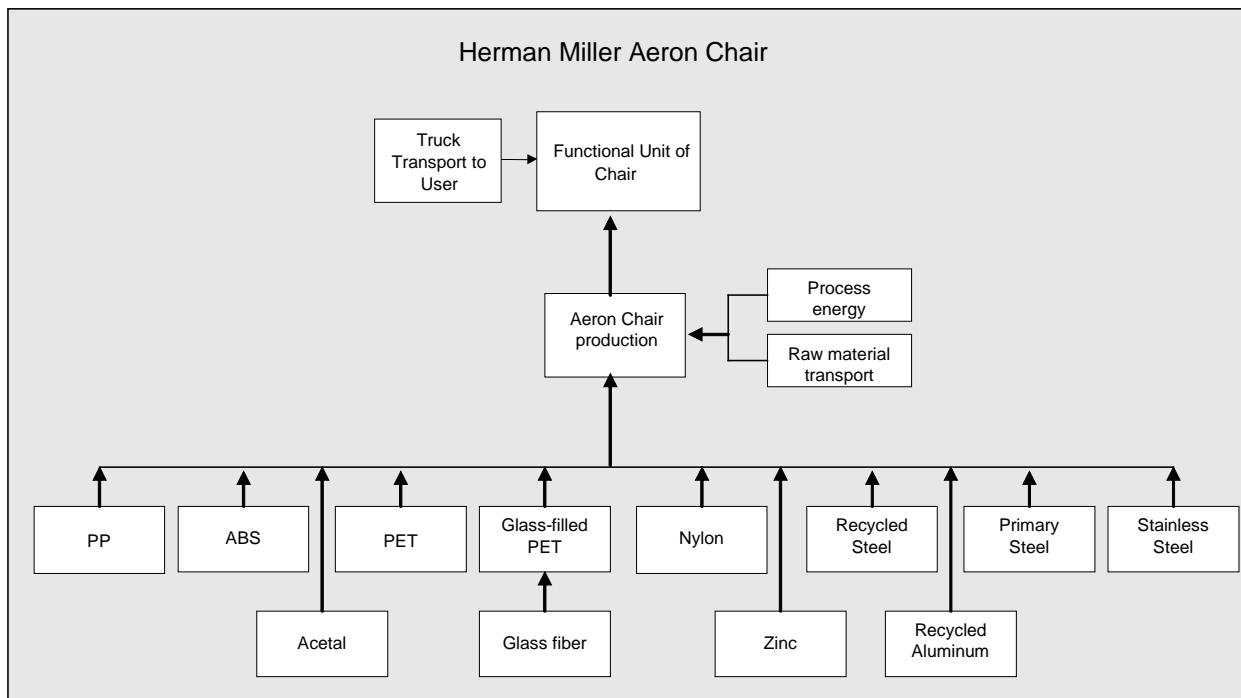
Herman Miller Aeron Chair

Truck Transport to User

Functional Unit of Chair

Process energy

Aeron Chair production

Raw material transport

PP

ABS

PET

Glass-filled PET

Nylon

Recycled Steel

Primary Steel

Stainless Steel

Acetal

Glass fiber

Zinc

Recycled Aluminum